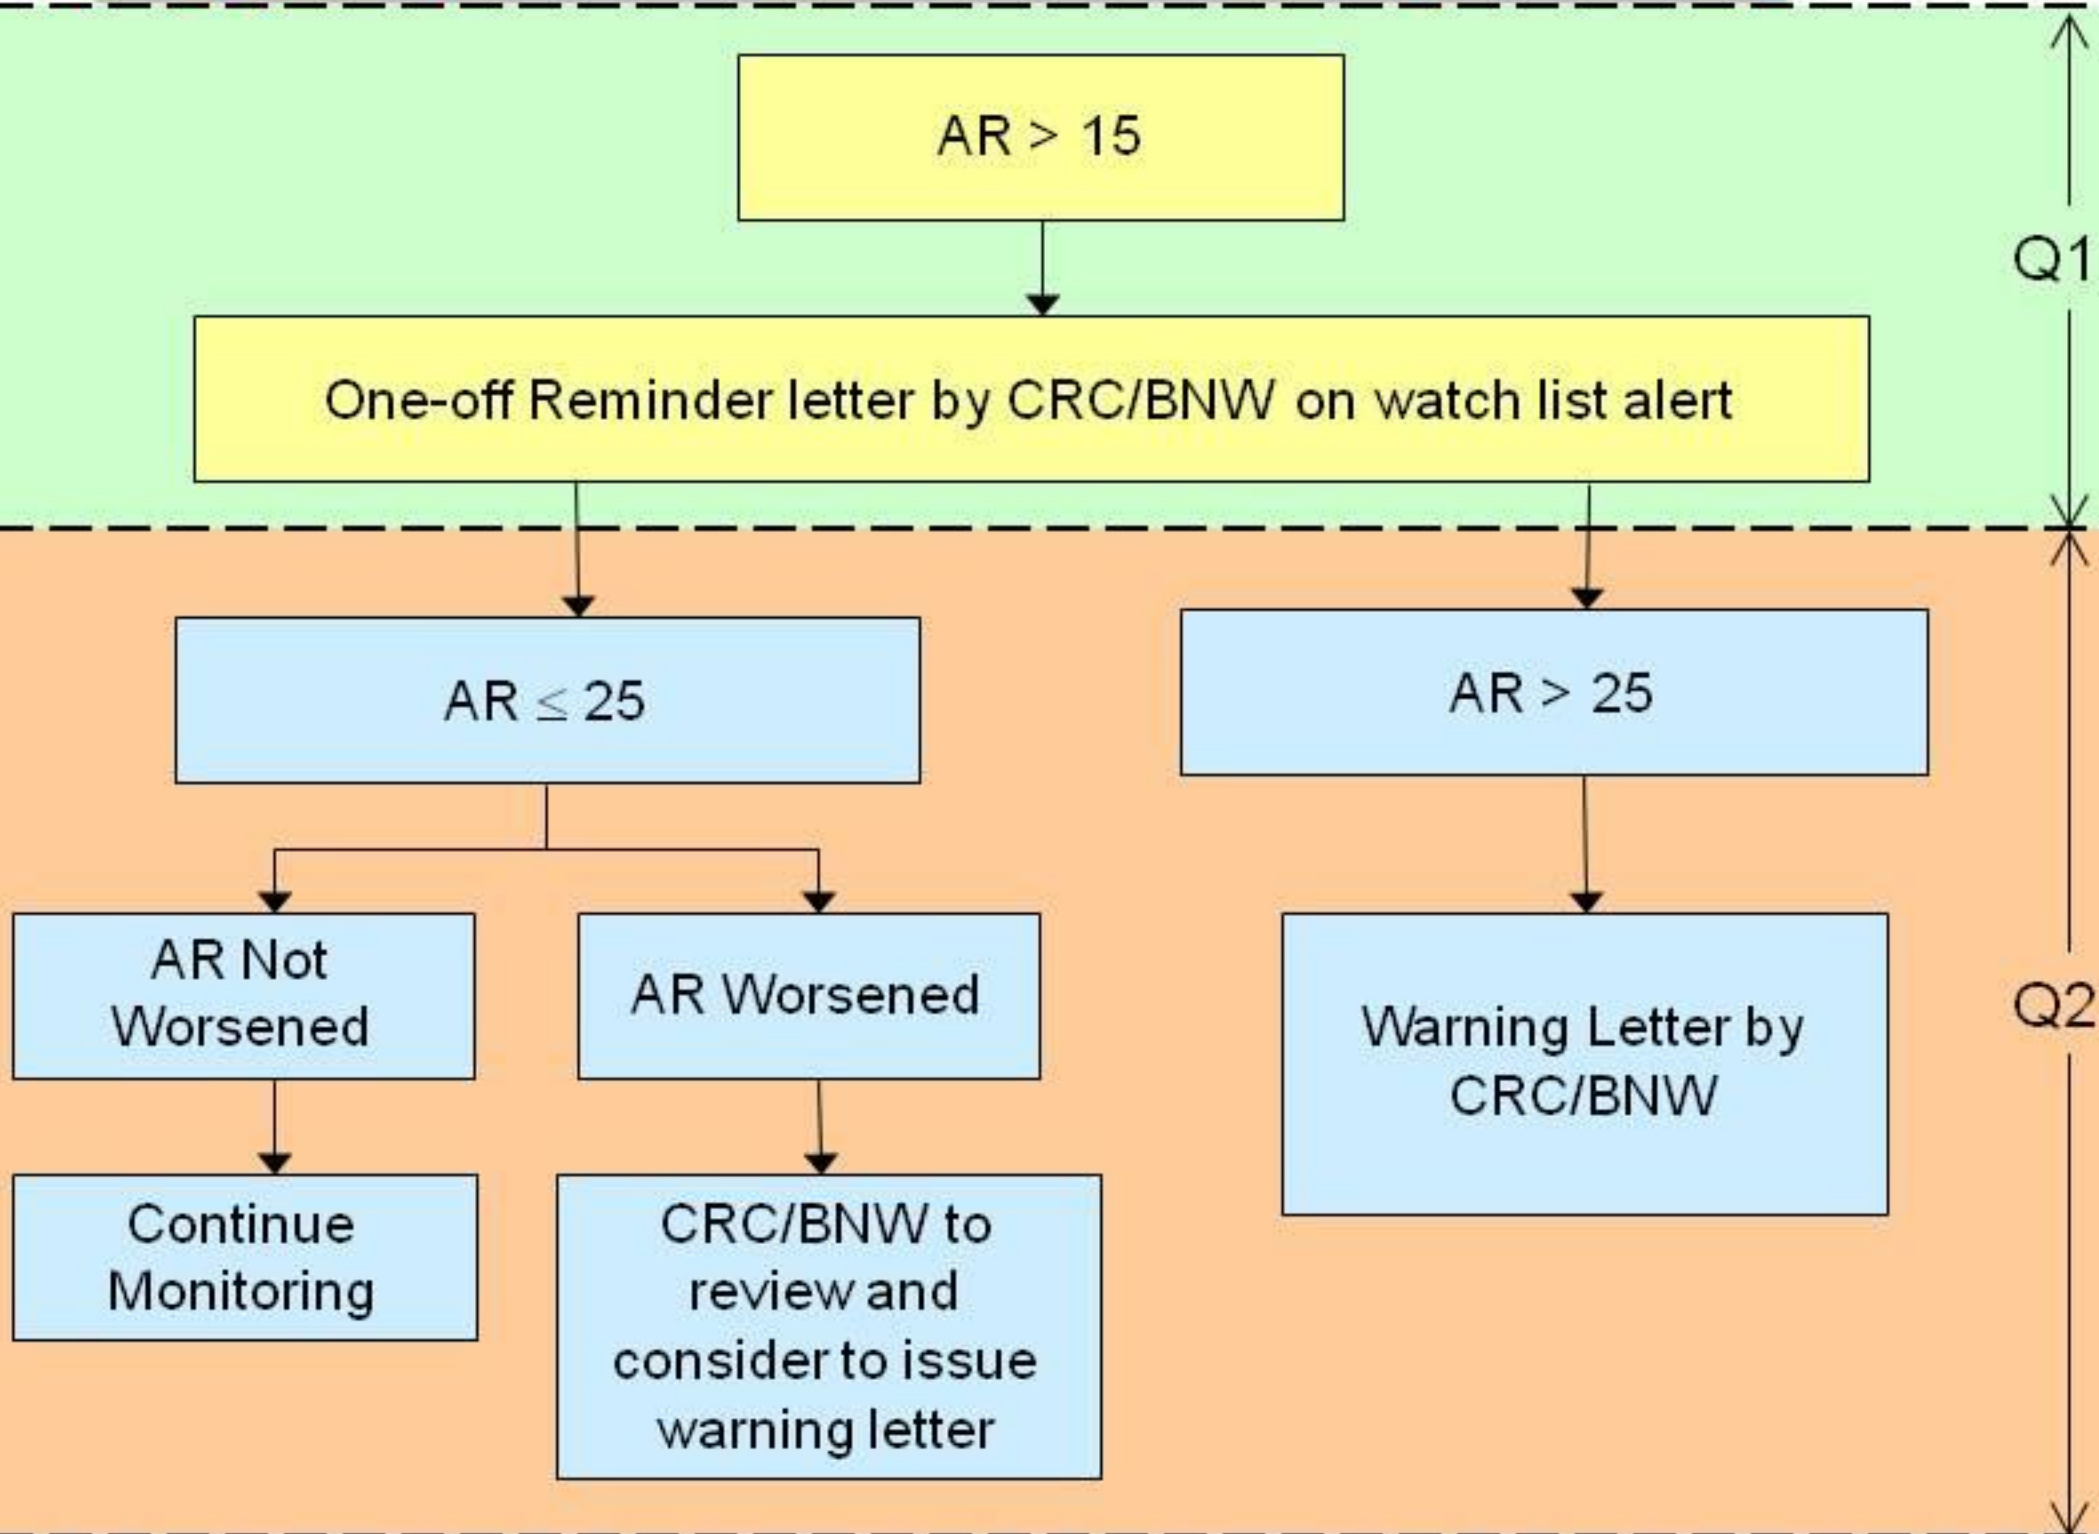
AR > 15

One-off Reminder letter by CRC/BNW on watch list alert

Q1

AR $\leq$ 25

AR > 25

AR Not Worsened

AR Worsened

Warning Letter by CRC/BNW

Q2

Continue Monitoring

CRC/BNW to review and consider to issue warning letter